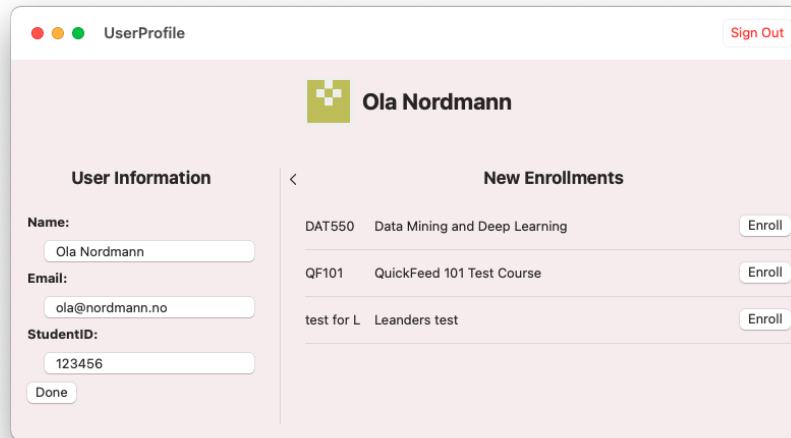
UserProfile

Sign Out

Ola Nordmann

User Information

Name:

Ola Nordmann

Email:

ola@nordmann.no

StudentID:

123456

Done

<

New Enrollments

| | | |
|---|---|---|
| DAT550 | Data Mining and Deep Learning | Enroll |
| QF101 | QuickFeed 101 Test Course | Enroll |
| test for L | Leanders test | Enroll |